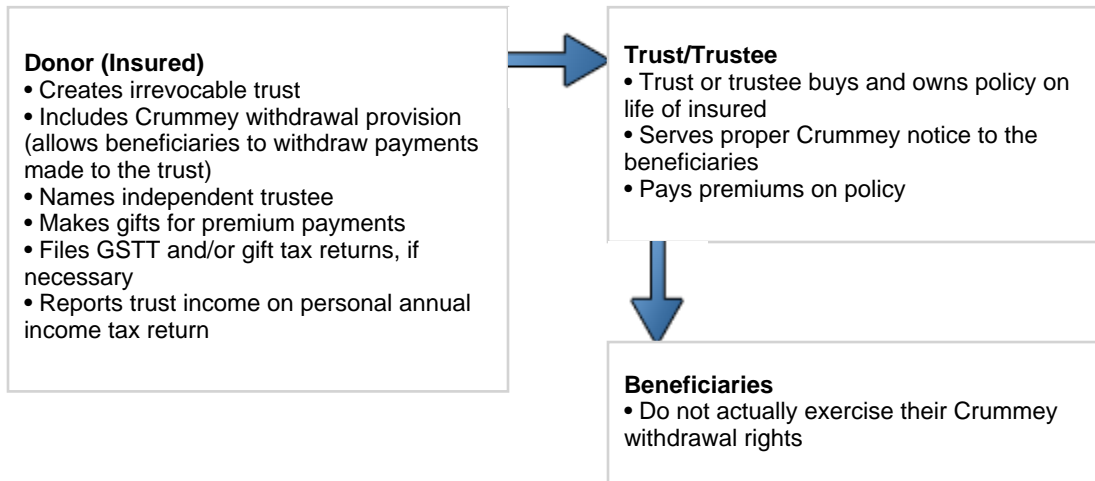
**Donor (Insured)**
• Creates irrevocable trust
• Includes Crummey withdrawal provision (allows beneficiaries to withdraw payments made to the trust)
• Names independent trustee
• Makes gifts for premium payments
• Files GSTT and/or gift tax returns, if necessary
• Reports trust income on personal annual income tax return

**Trust/Trustee**
• Trust or trustee buys and owns policy on life of insured
• Serves proper Crummey notice to the beneficiaries
• Pays premiums on policy

**Beneficiaries**
• Do not actually exercise their Crummey withdrawal rights